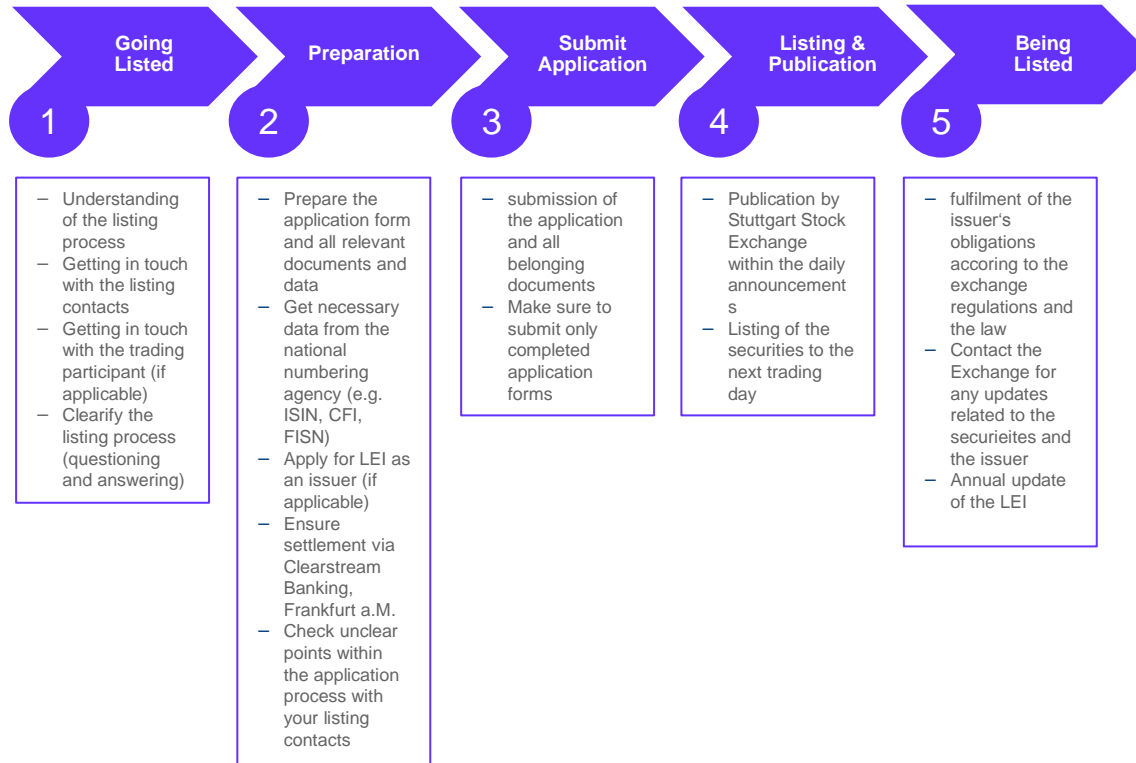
Going Listed

1

– Understanding of the listing process
– Getting in touch with the listing contacts
– Getting in touch with the trading participant (if applicable)
– Clearify the listing process (questioning and answering)

Preparation

2

– Prepare the application form and all relevant documents and data
– Get necessary data from the national numbering agency (e.g. ISIN, CFI, FISN)
– Apply for LEI as an issuer (if applicable)
– Ensure settlement via Clearstream Banking, Frankfurt a.M.
– Check unclear points within the application process with your listing contacts

Submit Application

3

– submission of the application and all belonging documents
– Make sure to submit only completed application forms

Listing & Publication

4

– Publication by Stuttgart Stock Exchange within the daily announcement s
– Listing of the securities to the next trading day

Being Listed

5

– fulfilment of the issuer's obligations accoring to the exchange regulations and the law
– Contact the Exchange for any updates related to the securieites and the issuer
– Annual update of the LEI